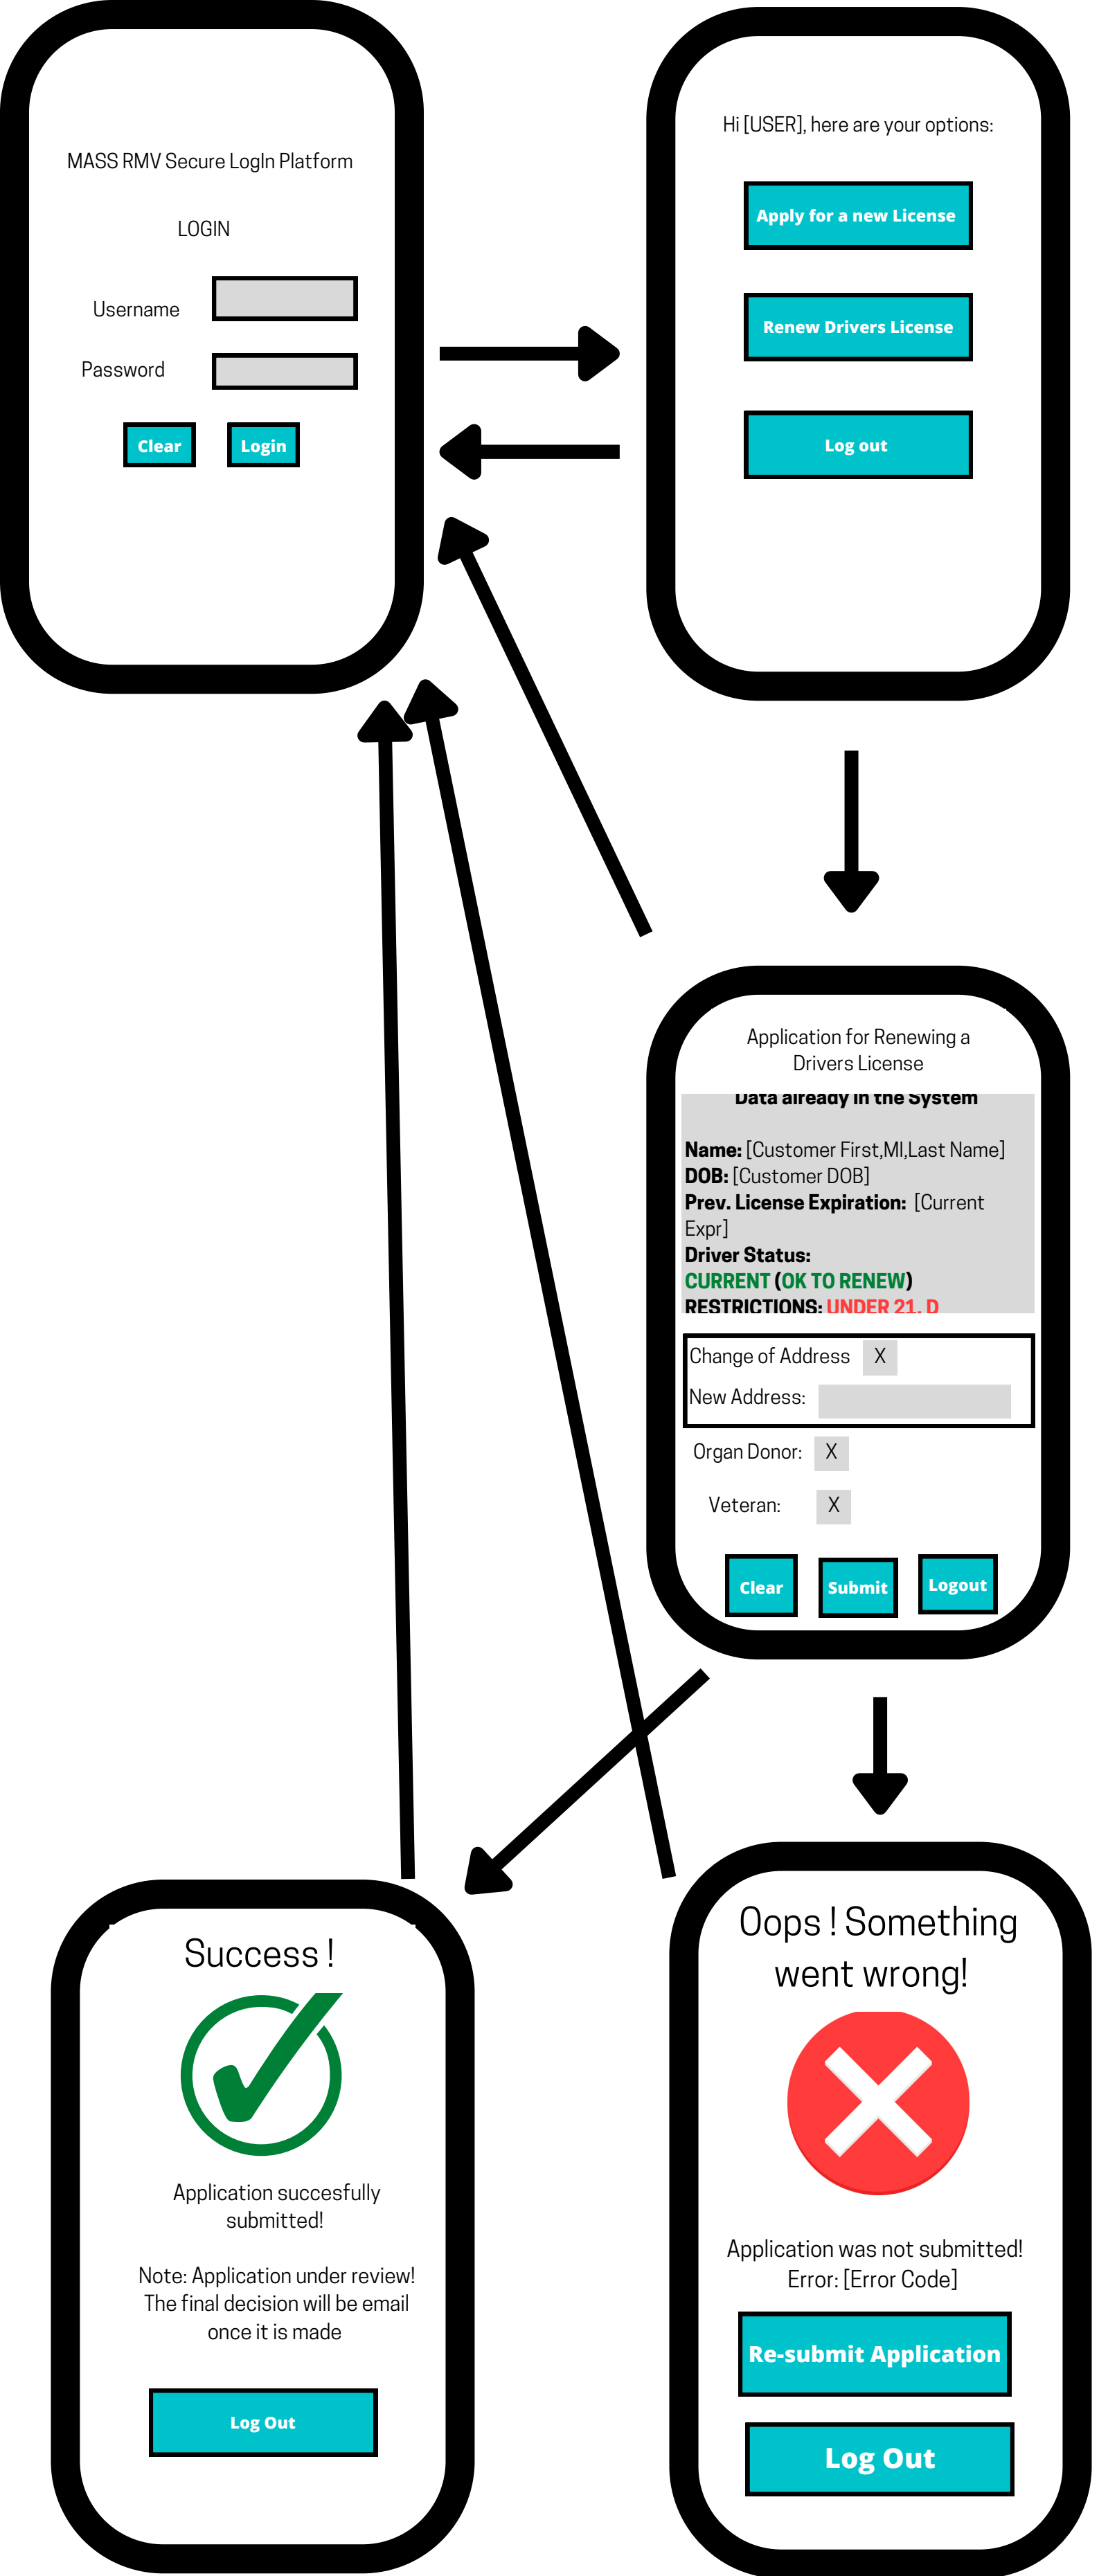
MASS RMV Secure LogIn Platform

LOGIN

Username

Password

Clear Login

Hi [USER], here are your options:

Apply for a new License

Renew Drivers License

Log out

Application for Renewing a Drivers License

Data already in the system

**Name:** [Customer First,MI,Last Name]
**DOB:** [Customer DOB]
**Prev. License Expiration:** [Current Expr]
**Driver Status:**
CURRENT (OK TO RENEW)
RESTRICTIONS: UNDER 21, D

Change of Address X
New Address:

Organ Donor: X

Veteran: X

Clear Submit Logout

Success !

Application succesfully submitted!

Note: Application under review! The final decision will be email once it is made

Log Out

Oops ! Something went wrong!

Application was not submitted!
Error: [Error Code]

Re-submit Application

Log Out